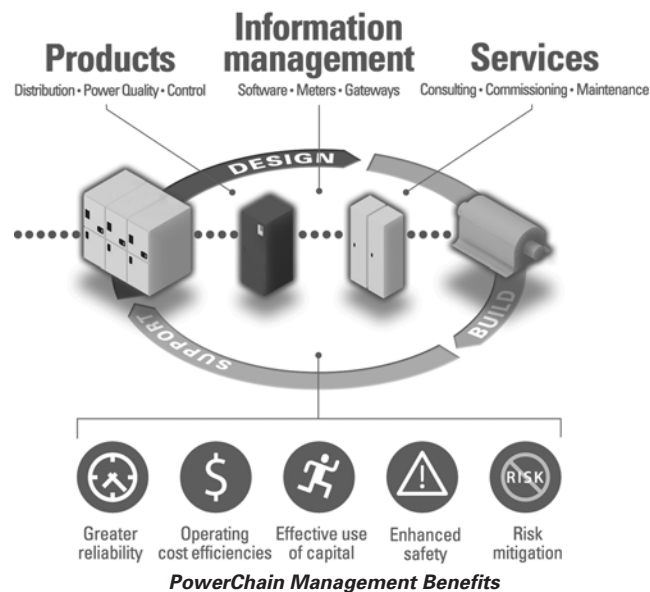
Products
Distribution • Power Quality • Control

Information management
Software • Meters • Gateways

Services
Consulting • Commissioning • Maintenance

DESIGN

BUILD

SUPPORT

$

RISK

Greater reliability

Operating cost efficiencies

Effective use of capital

Enhanced safety

Risk mitigation

PowerChain Management Benefits